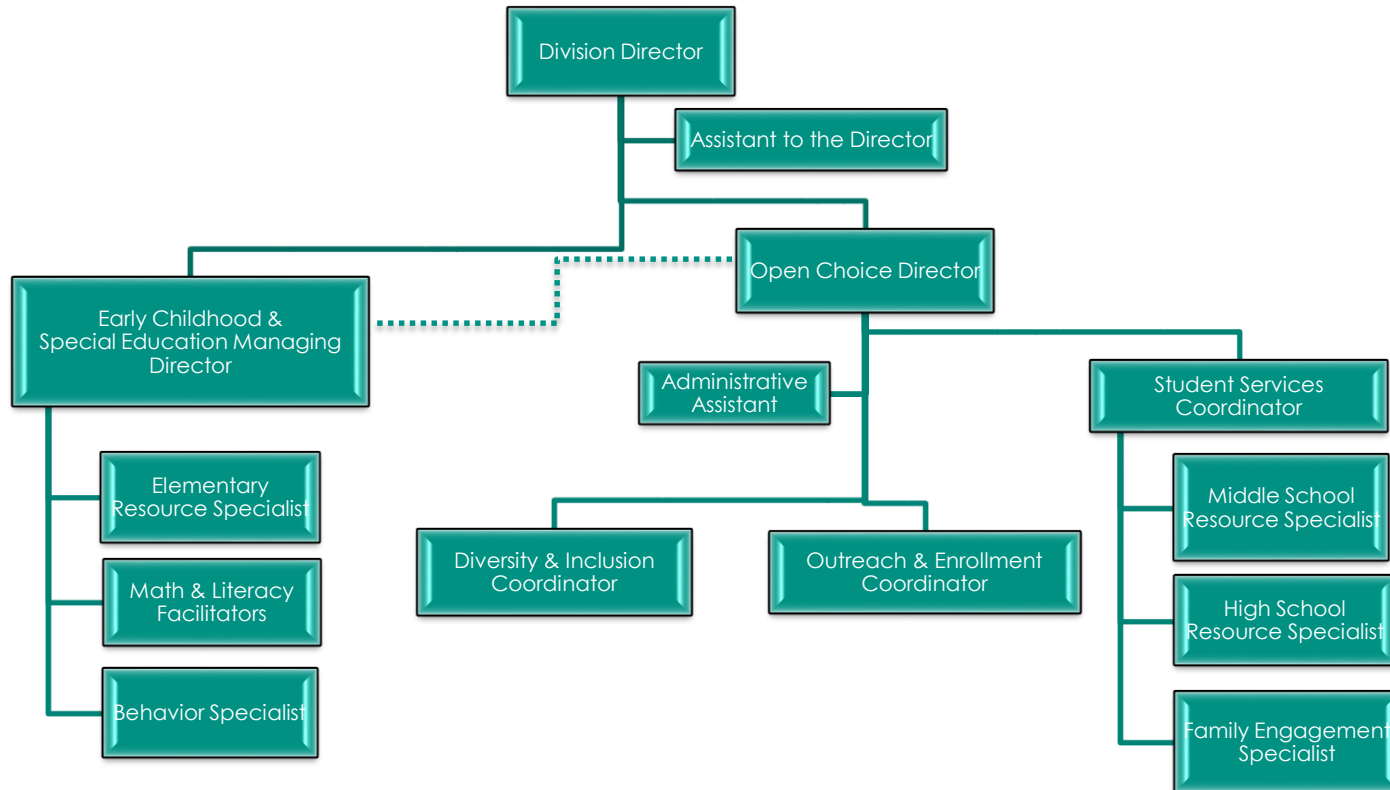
Division Director

Assistant to the Director

Open Choice Director

Early Childhood & Special Education Managing Director

Administrative Assistant

Student Services Coordinator

Elementary Resource Specialist

Math & Literacy Facilitators

Behavior Specialist

Diversity & Inclusion Coordinator

Outreach & Enrollment Coordinator

Middle School Resource Specialist

High School Resource Specialist

Family Engagement Specialist